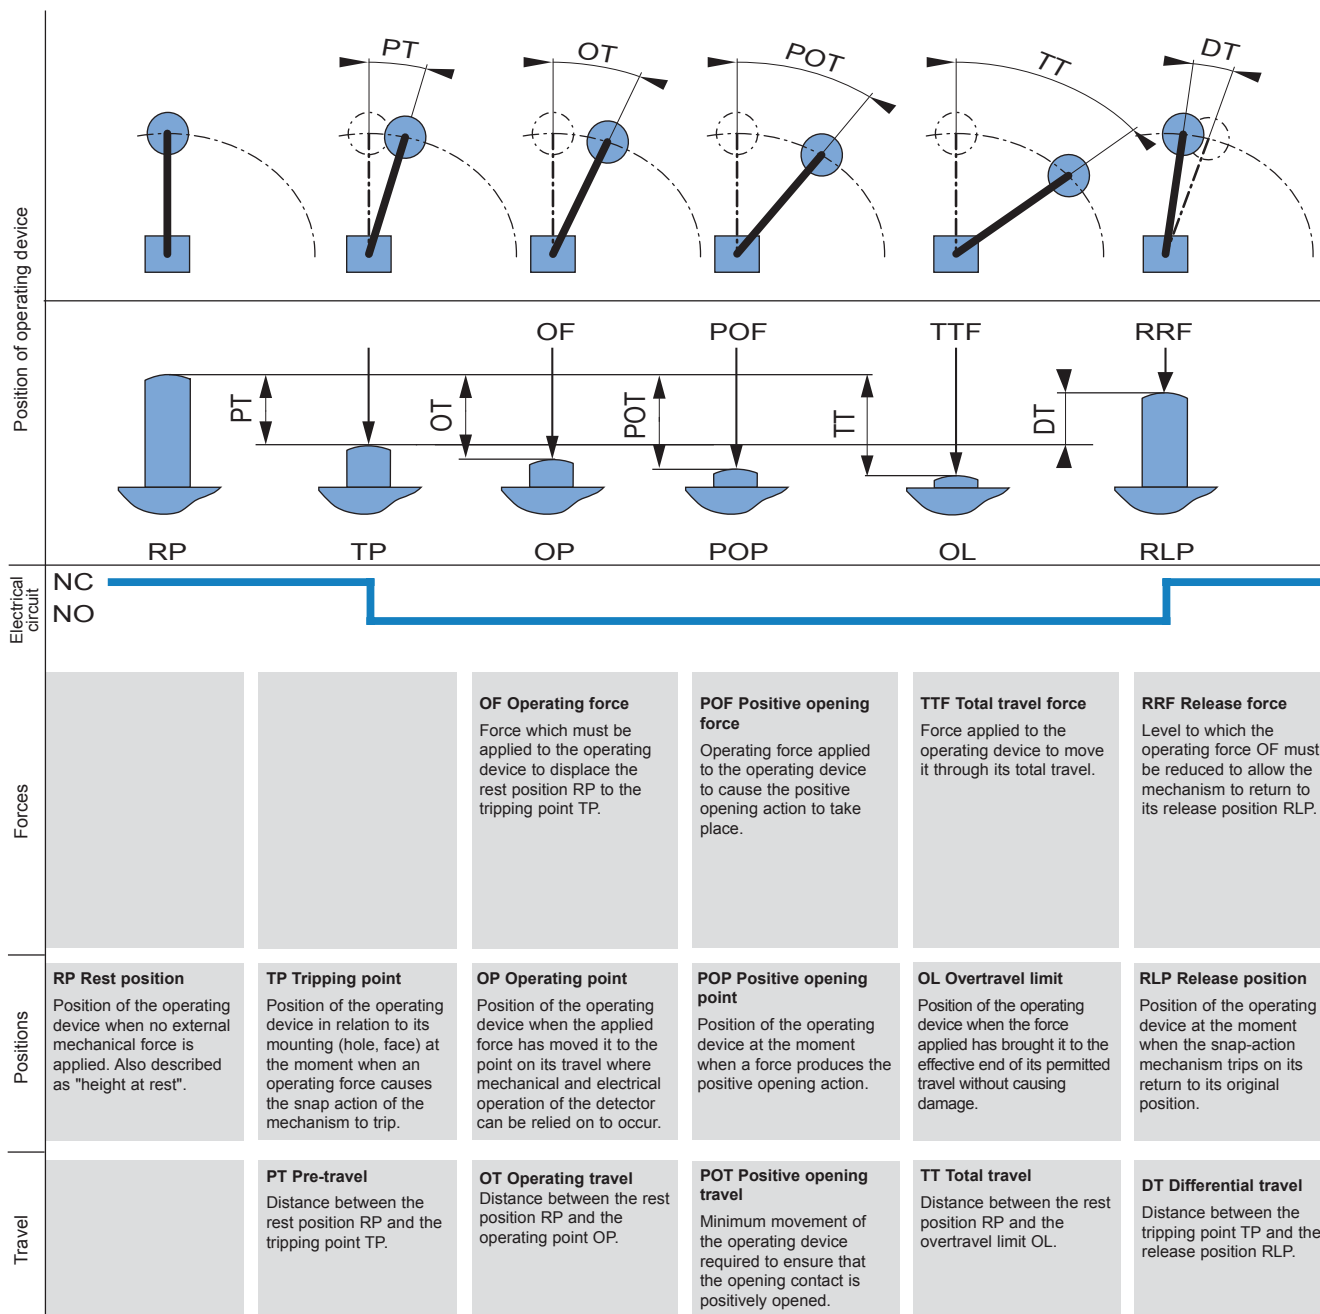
Position of operating device

PT OT POT TT DT

OF POF TTF RRF

PT OT POT TT DT

RP TP OP POP OL RLP

Electrical circuit

NC
NO

Forces

OF Operating force
Force which must be applied to the operating device to displace the rest position RP to the tripping point TP.

POF Positive opening force
Operating force applied to the operating device to cause the positive opening action to take place.

TTF Total travel force
Force applied to the operating device to move it through its total travel.

RRF Release force
Level to which the operating force OF must be reduced to allow the mechanism to return to its release position RLP.

Positions

RP Rest position
Position of the operating device when no external mechanical force is applied. Also described as "height at rest".

TP Tripping point
Position of the operating device in relation to its mounting (hole, face) at the moment when an operating force causes the snap action of the mechanism to trip.

OP Operating point
Position of the operating device when the applied force has moved it to the point on its travel where mechanical and electrical operation of the detector can be relied on to occur.

POP Positive opening point
Position of the operating device at the moment when a force produces the positive opening action.

OL Overtravel limit
Position of the operating device when the force applied has brought it to the effective end of its permitted travel without causing damage.

RLP Release position
Position of the operating device at the moment when the snap-action mechanism trips on its return to its original position.

Travel

PT Pre-travel
Distance between the rest position RP and the tripping point TP.

OT Operating travel
Distance between the rest position RP and the operating point OP.

POT Positive opening travel
Minimum movement of the operating device required to ensure that the opening contact is positively opened.

TT Total travel
Distance between the rest position RP and the overtravel limit OL.

DT Differential travel
Distance between the tripping point TP and the release position RLP.